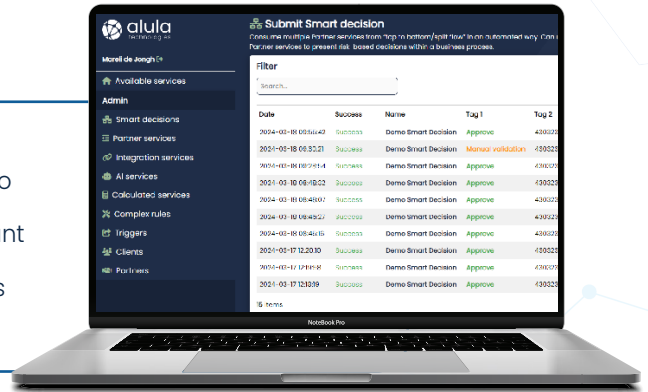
alula technology AB

Mareli de Jongh

Available services

Admin

Smart decisions

Partner services

Integration services

AI services

Calculated services

Complex rules

Triggers

Clients

Partners

Submit Smart decision

Consume multiple Partner services from "top to bottom/split flow" in an automated way. Con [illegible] Partner services to present risk based decisions within a business process.

Filter

Search...

| Date | Success | Name | Tag 1 | Tag 2 |
|---|---|---|---|---|
| 2024-03-18 09:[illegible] | Success | Demo Smart Decision | Approve | 430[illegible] |
| 2024-03-18 09:32:21 | Success | Demo Smart Decision | Manual validation | 430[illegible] |
| 2024-03-18 09:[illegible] | Success | Demo Smart Decision | Approve | 430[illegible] |
| 2024-03-18 08:48:32 | Success | Demo Smart Decision | Approve | 430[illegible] |
| 2024-03-18 08:48:07 | Success | Demo Smart Decision | Approve | 430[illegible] |
| 2024-03-18 08:45:27 | Success | Demo Smart Decision | Approve | 430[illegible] |
| 2024-03-18 08:44:15 | Success | Demo Smart Decision | Approve | 430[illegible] |
| 2024-03-17 12:20:10 | Success | Demo Smart Decision | Approve | 430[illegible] |
| 2024-03-17 12:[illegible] | Success | Demo Smart Decision | Approve | 430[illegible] |
| 2024-03-17 12:13:39 | Success | Demo Smart Decision | Approve | 430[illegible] |

15 items

NoteBook Pro

o

nt

s